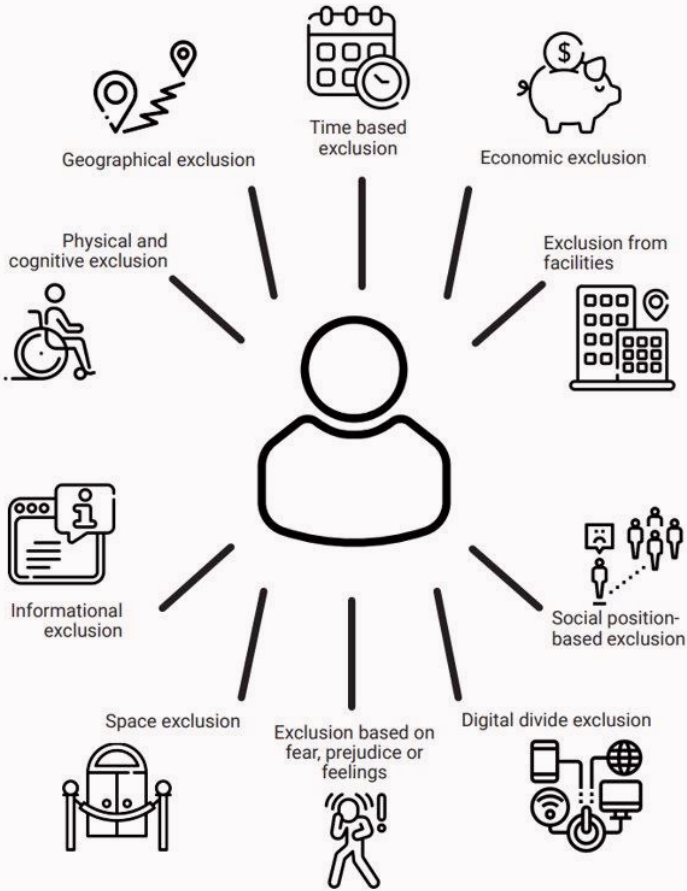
Geographical exclusion

Time based exclusion

Economic exclusion

Physical and cognitive exclusion

Exclusion from facilities

Informational exclusion

Social position-based exclusion

Space exclusion

Exclusion based on fear, prejudice or feelings

Digital divide exclusion